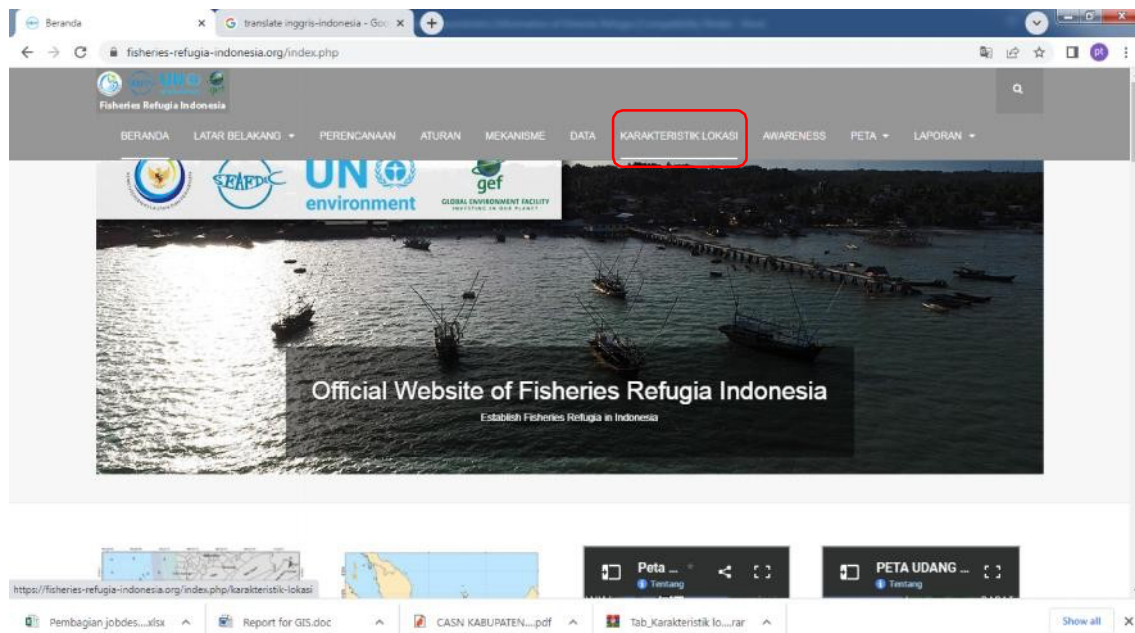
Beranda ×
translate inggris-indonesia - Goo ×
+

fisheries-refugia-indonesia.org/index.php

pt

Fisheries Refugia Indonesia

BERANDA LATAR BELAKANG ▾ PERENCANAAN ATURAN MEKANISME DATA KARAKTERISTIK LOKASI AWARENESS PETA ▾ LAPORAN ▾

SEAFDEC
UN environment
gef
GLOBAL ENVIRONMENT FACILITY
INVESTING IN OUR PLANET

Official Website of Fisheries Refugia Indonesia
Establish Fisheries Refugia in Indonesia

Peta ...
Tentang

PETA UDANG ...
Tentang

https://fisheries-refugia-indonesia.org/index.php/karakteristik-lokasi

Pembagian jobdes....xlsx
Report for GIS.doc
CASN KABUPATEN....pdf
Tab_Karakteristik lo....rar
Show all ×